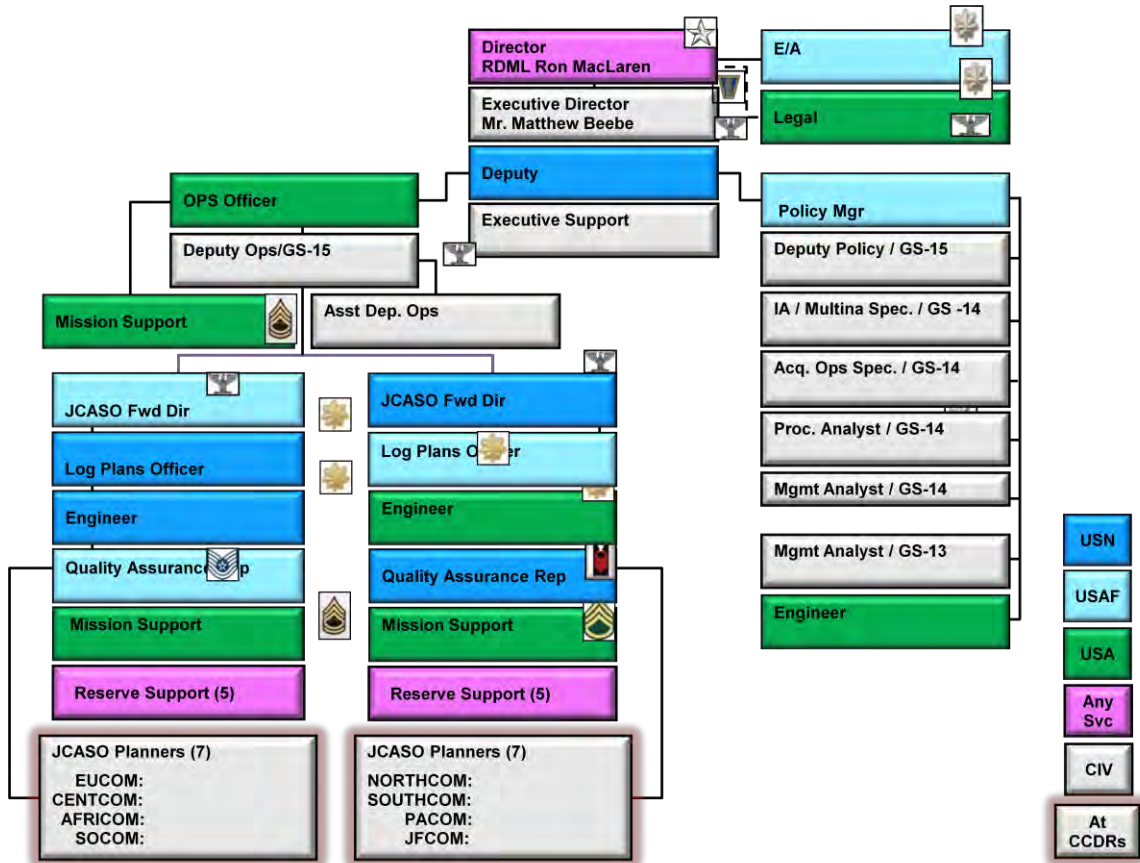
Director
RDML Ron MacLaren

E/A

Executive Director
Mr. Matthew Beebe

Legal

Deputy

Executive Support

OPS Officer

Deputy Ops/GS-15

Policy Mgr

Deputy Policy / GS-15

IA / Multina Spec. / GS -14

Acq. Ops Spec. / GS-14

Proc. Analyst / GS-14

Mgmt Analyst / GS-14

Mgmt Analyst / GS-13

Engineer

Mission Support

Asst Dep. Ops

JCASO Fwd Dir

Log Plans Officer

Engineer

Quality Assurance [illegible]p

Mission Support

Reserve Support (5)

JCASO Planners (7)
EUCOM:
CENTCOM:
AFRICOM:
SOCOM:

JCASO Fwd Dir

Log Plans O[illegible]er

Engineer

Quality Assurance Rep

Mission Support

Reserve Support (5)

JCASO Planners (7)
NORTHCOM:
SOUTHCOM:
PACOM:
JFCOM:

USN

USAF

USA

Any Svc

CIV

At CCDRs